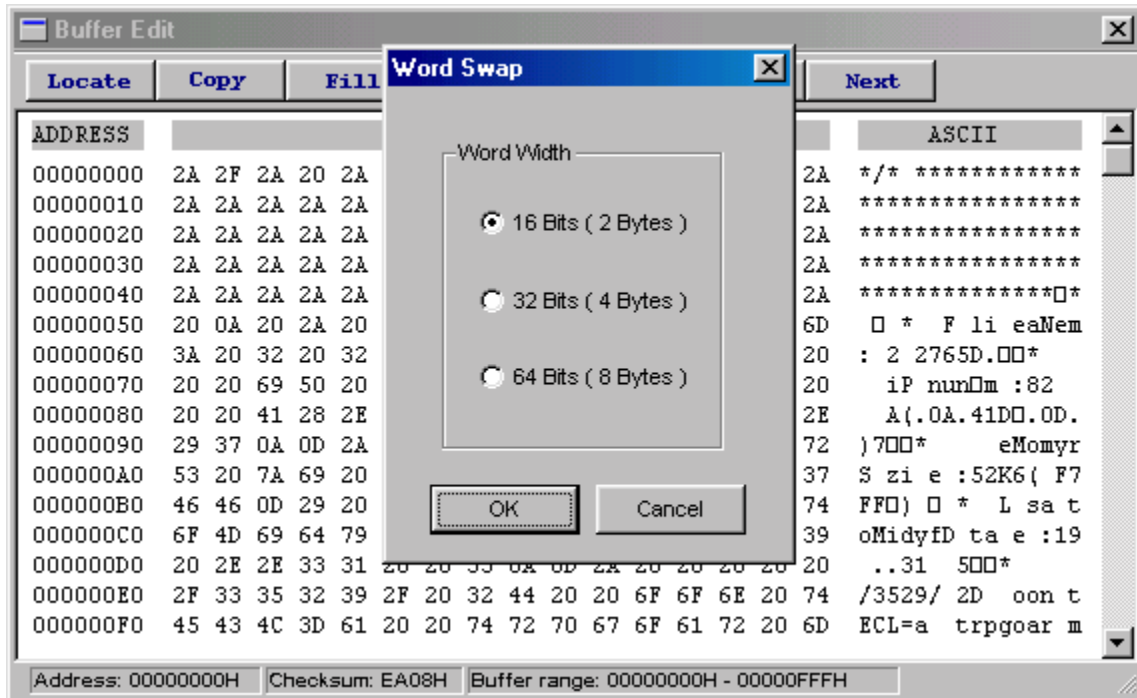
Buffer Edit

Locate | Copy | Fill | Next

Word Swap

Word Width

16 Bits ( 2 Bytes )

32 Bits ( 4 Bytes )

64 Bits ( 8 Bytes )

OK | Cancel

| ADDRESS | | | ASCII |
|---|---|---|---|
| 00000000 | 2A 2F 2A 20 2A | 2A | */* ************ |
| 00000010 | 2A 2A 2A 2A 2A | 2A | **************** |
| 00000020 | 2A 2A 2A 2A 2A | 2A | **************** |
| 00000030 | 2A 2A 2A 2A 2A | 2A | **************** |
| 00000040 | 2A 2A 2A 2A 2A | 2A | **************□* |
| 00000050 | 20 0A 20 2A 20 | 6D | □ * F li eaNem |
| 00000060 | 3A 20 32 20 32 | 20 | : 2 2765D.□□* |
| 00000070 | 20 20 69 50 20 | 20 | iP nun□m :82 |
| 00000080 | 20 20 41 28 2E | 2E | A(.0A.41D□.0D. |
| 00000090 | 29 37 0A 0D 2A | 72 | )7□□* eMomyr |
| 000000A0 | 53 20 7A 69 20 | 37 | S zi e :52K6( F7 |
| 000000B0 | 46 46 0D 29 20 | 74 | FF□) □ * L sa t |
| 000000C0 | 6F 4D 69 64 79 | 39 | oMidyfD ta e :19 |
| 000000D0 | 20 2E 2E 33 31 | 20 | ..31 5□□* |
| 000000E0 | 2F 33 35 32 39 2F 20 32 44 20 20 6F 6F 6E 20 74 | | /3529/ 2D oon t |
| 000000F0 | 45 43 4C 3D 61 20 20 74 72 70 67 6F 61 72 20 6D | | ECL=a trpgoar m |

Address: 00000000H | Checksum: EA08H | Buffer range: 00000000H - 00000FFFH